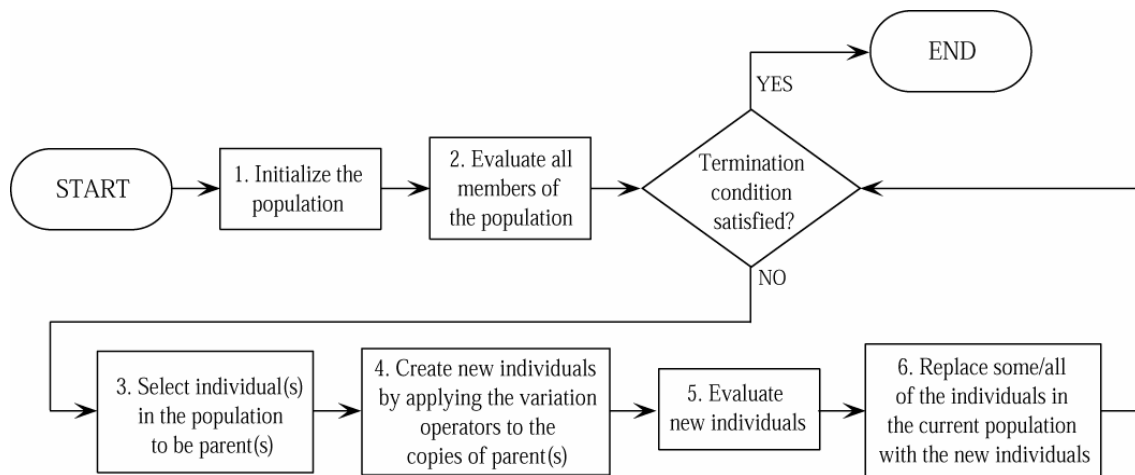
END

YES

START

1. Initialize the population

2. Evaluate all members of the population

Termination condition satisfied?

NO

3. Select individual(s) in the population to be parent(s)

4. Create new individuals by applying the variation operators to the copies of parent(s)

5. Evaluate new individuals

6. Replace some/all of the individuals in the current population with the new individuals